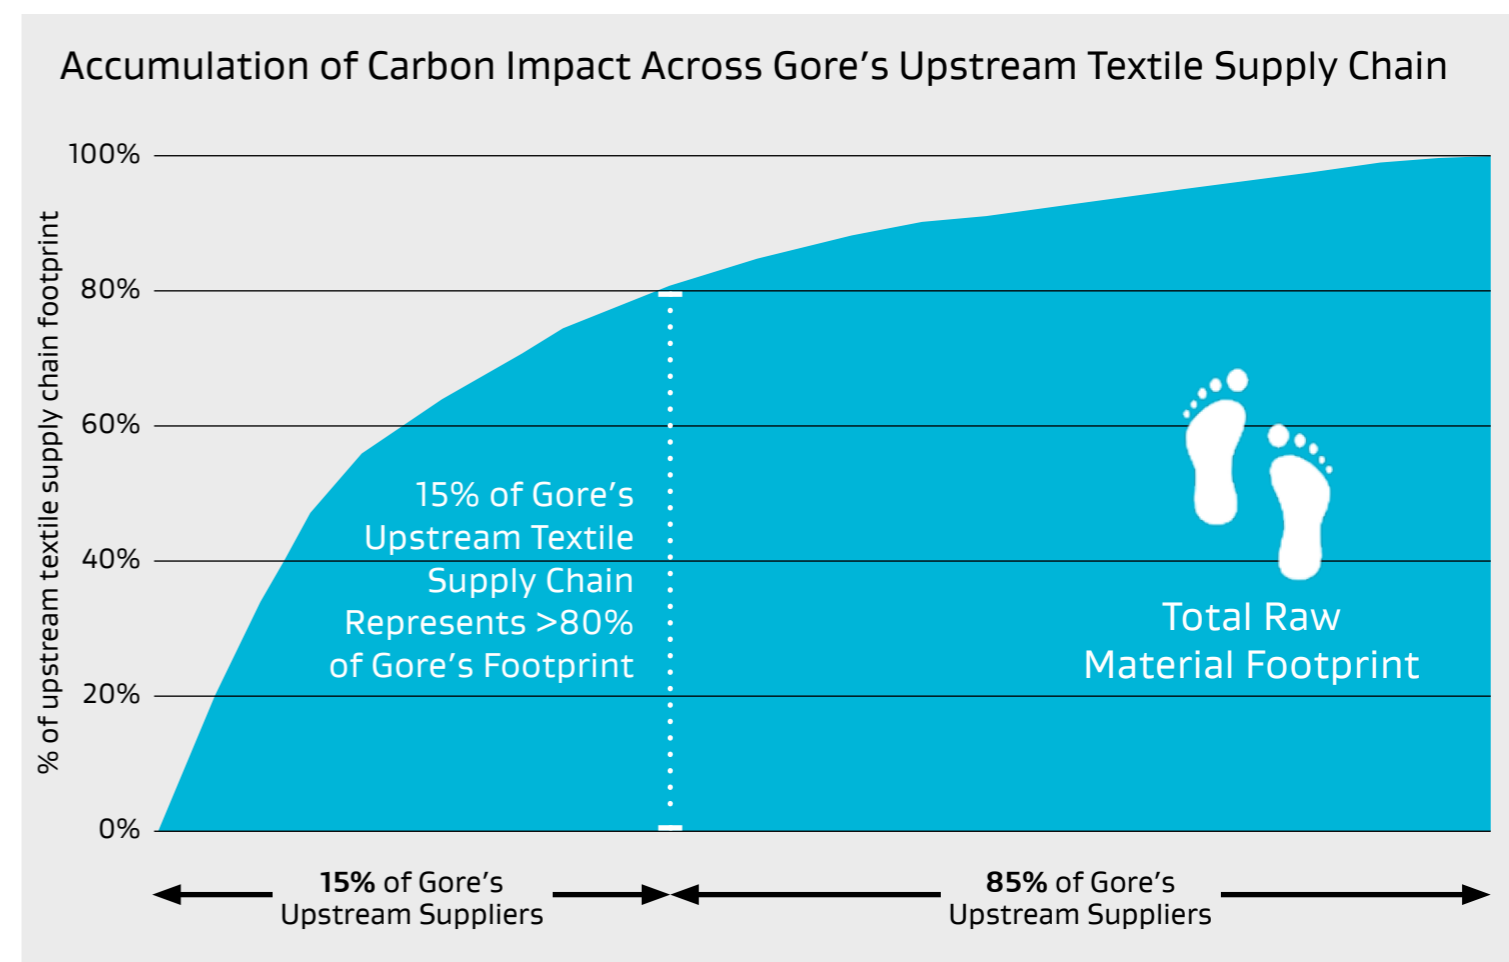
Accumulation of Carbon Impact Across Gore's Upstream Textile Supply Chain

% of upstream textile supply chain footprint

100%
80%
60%
40%
20%
0%

15% of Gore's Upstream Textile Supply Chain Represents >80% of Gore's Footprint

Total Raw Material Footprint

15% of Gore's Upstream Suppliers

85% of Gore's Upstream Suppliers